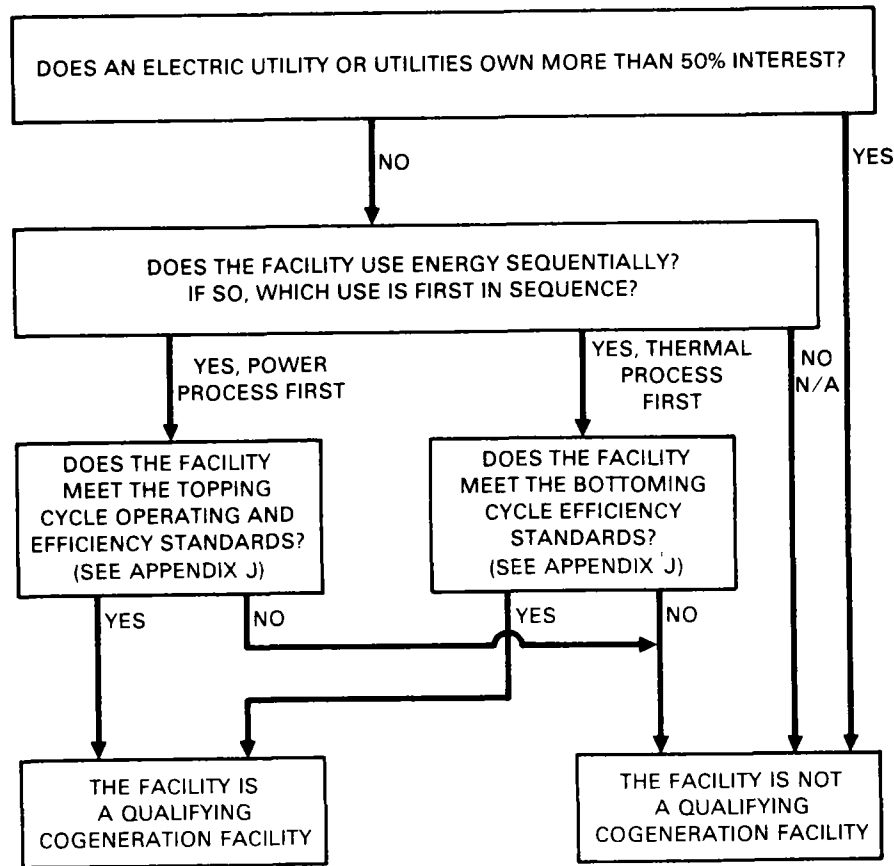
DOES AN ELECTRIC UTILITY OR UTILITIES OWN MORE THAN 50% INTEREST?

NO

YES

DOES THE FACILITY USE ENERGY SEQUENTIALLY? IF SO, WHICH USE IS FIRST IN SEQUENCE?

YES, POWER PROCESS FIRST

YES, THERMAL PROCESS FIRST

NO N/A

DOES THE FACILITY MEET THE TOPPING CYCLE OPERATING AND EFFICIENCY STANDARDS? (SEE APPENDIX J)

DOES THE FACILITY MEET THE BOTTOMING CYCLE EFFICIENCY STANDARDS? (SEE APPENDIX J)

YES

NO

YES

NO

THE FACILITY IS A QUALIFYING COGENERATION FACILITY

THE FACILITY IS NOT A QUALIFYING COGENERATION FACILITY